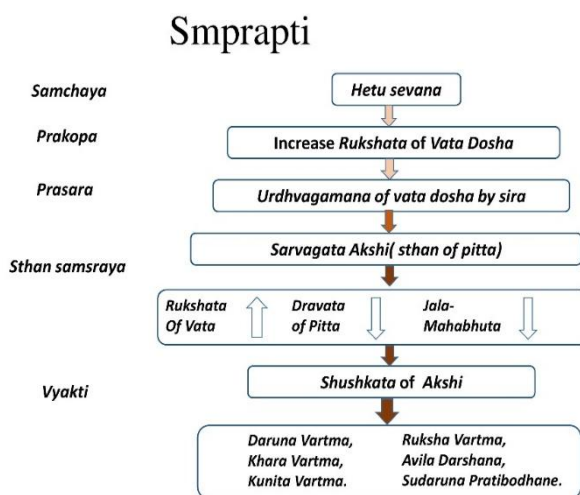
Smprapti

Samchaya

Hetu sevana

Prakopa

Increase Rukshata of Vata Dosha

Prasara

Urdhvagamana of vata dosha by sira

Sarvagata Akshi( sthan of pitta)

Sthan samsraya

Rukshata Of Vata

Dravata of Pitta

Jala-Mahabhuta

Vyakti

Shushkata of Akshi

Daruna Vartma, Khara Vartma, Kunita Vartma.

Ruksha Vartma, Avila Darshana, Sudaruna Pratibodhane.